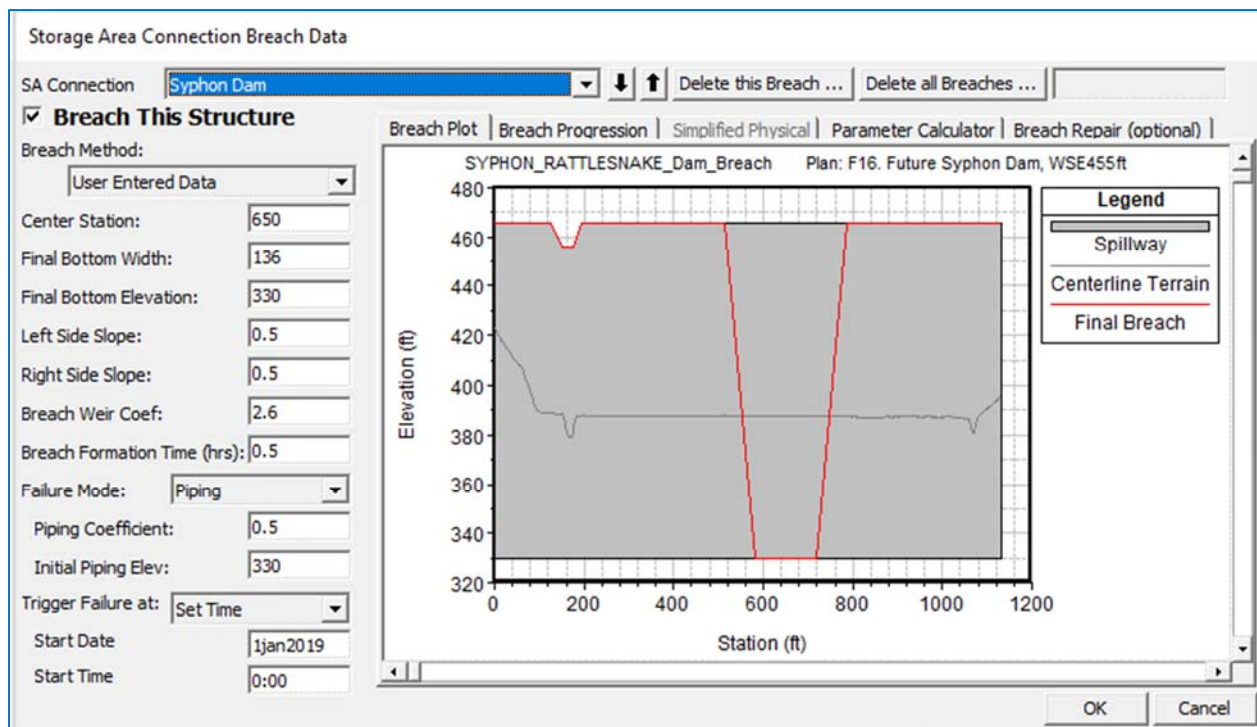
Storage Area Connection Breach Data

SA Connection Syphon Dam

Delete this Breach ... Delete all Breaches ...

☑ Breach This Structure

Breach Method:
User Entered Data

Center Station: 650
Final Bottom Width: 136
Final Bottom Elevation: 330
Left Side Slope: 0.5
Right Side Slope: 0.5
Breach Weir Coef: 2.6
Breach Formation Time (hrs): 0.5
Failure Mode: Piping
Piping Coefficient: 0.5
Initial Piping Elev: 330
Trigger Failure at: Set Time
Start Date 1jan2019
Start Time 0:00

Breach Plot | Breach Progression | Simplified Physical | Parameter Calculator | Breach Repair (optional)

SYPHON_RATTLESNAKE_Dam_Breach Plan: F16. Future Syphon Dam, WSE455ft

Elevation (ft)
480
460
440
420
400
380
360
340
320

0 200 400 600 800 1000 1200
Station (ft)

Legend
Spillway
Centerline Terrain
Final Breach

OK Cancel